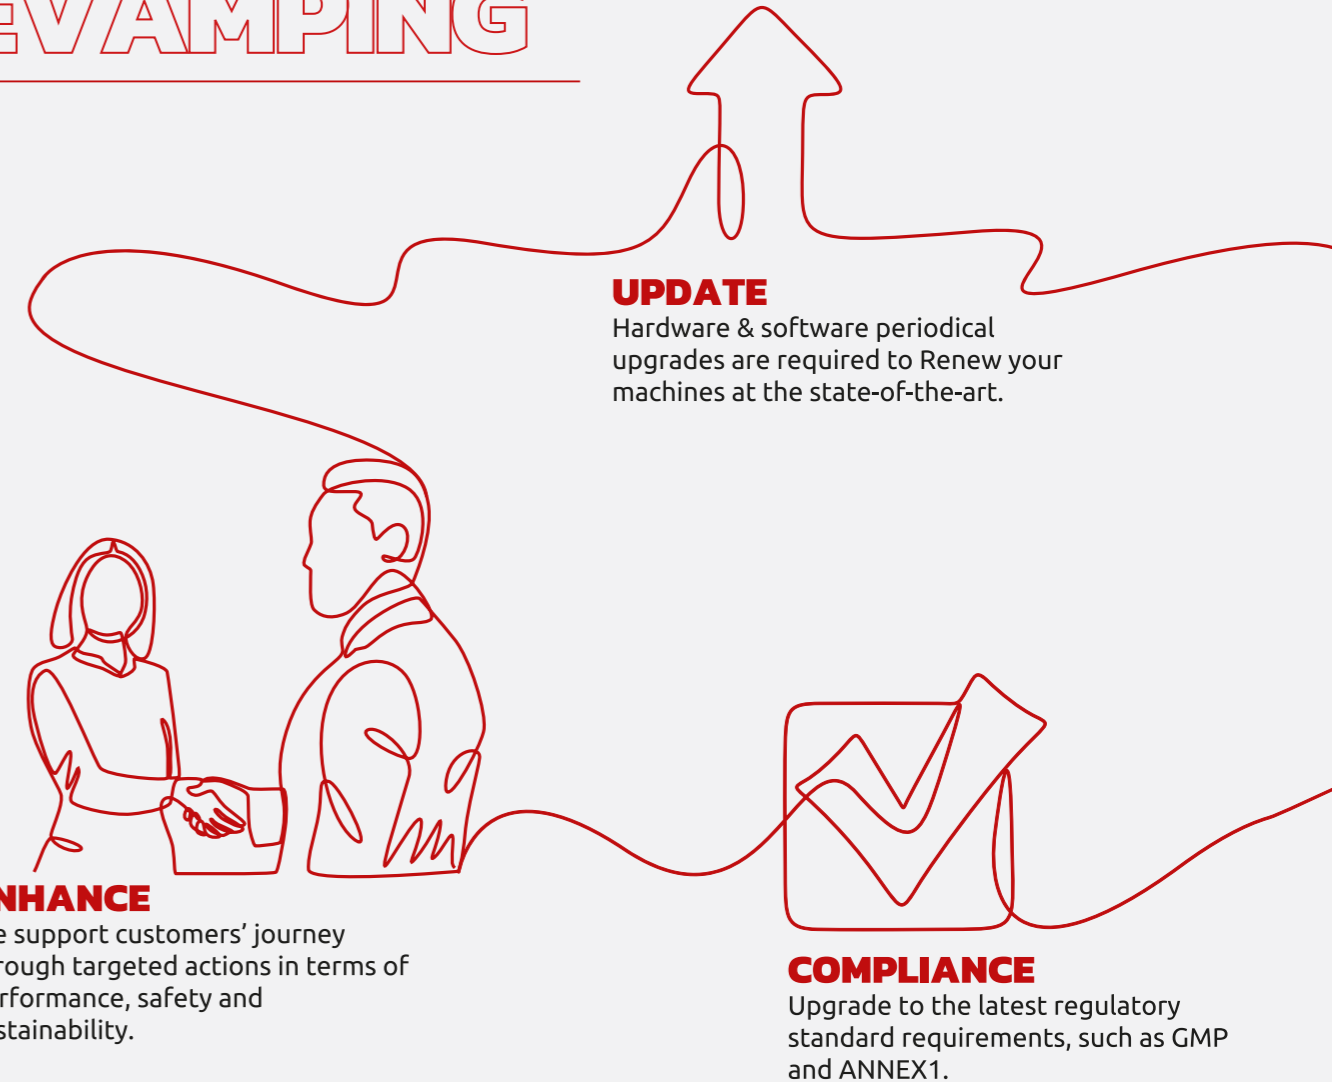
EVAMPING

UPDATE
Hardware & software periodical upgrades are required to Renew your machines at the state-of-the-art.

NHANCE
e support customers' journey rough targeted actions in terms of rformance, safety and stainability.

COMPLIANCE
Upgrade to the latest regulatory standard requirements, such as GMP and ANNEX1.